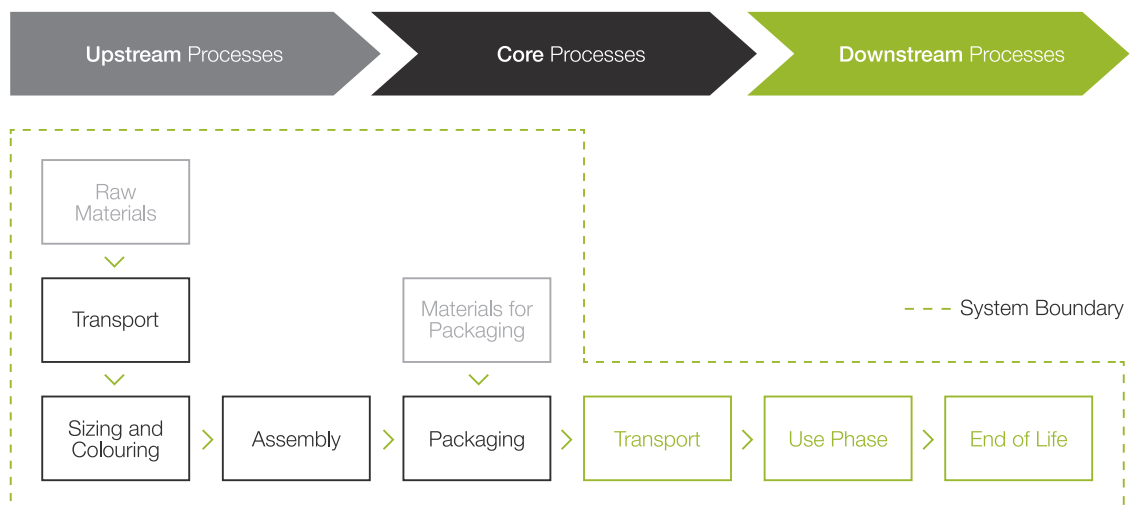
**Upstream** Processes

**Core** Processes

**Downstream** Processes

Raw Materials

Transport

Materials for Packaging

System Boundary

Sizing and Colouring

Assembly

Packaging

Transport

Use Phase

End of Life